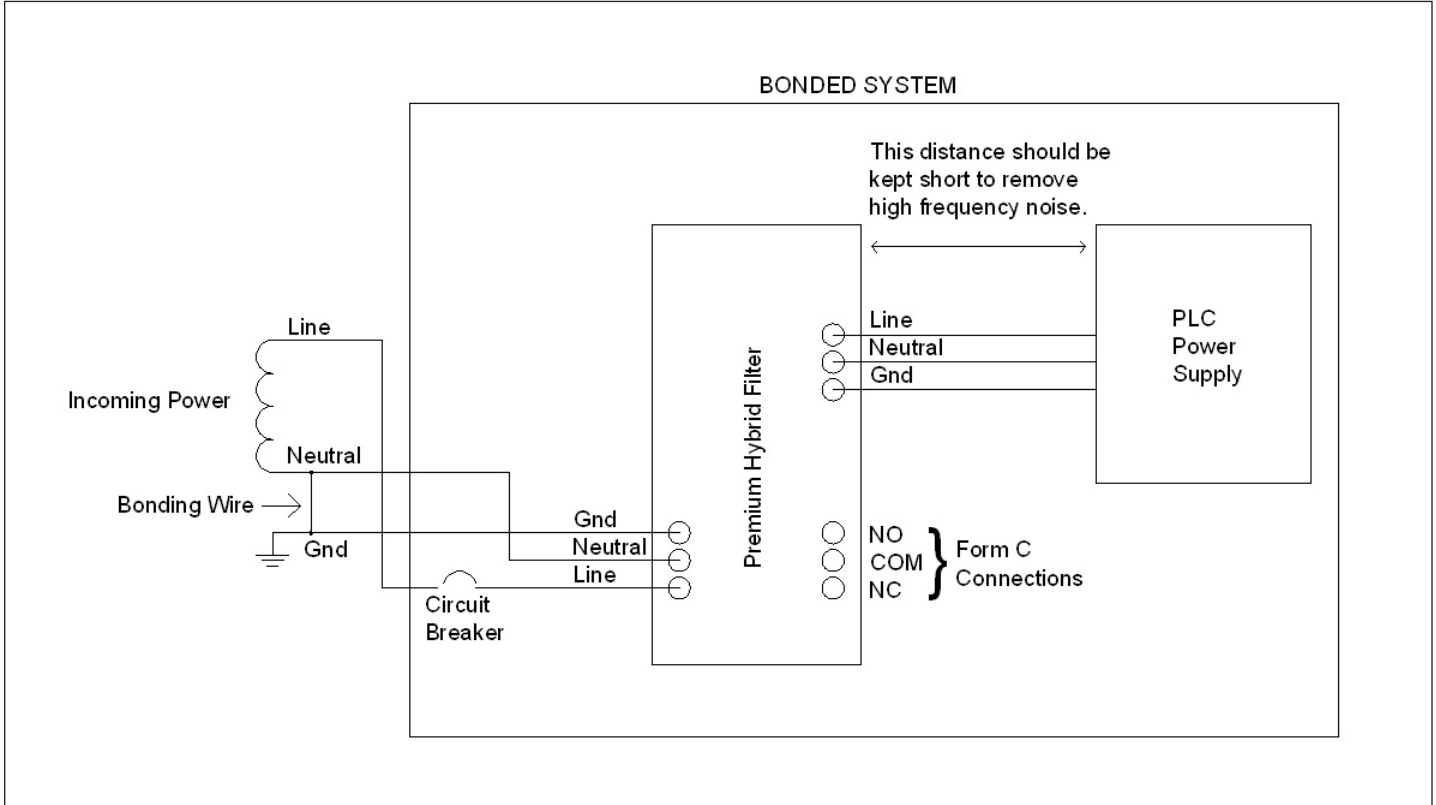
BONDED SYSTEM

This distance should be kept short to remove high frequency noise.

Line

Incoming Power

Neutral

Bonding Wire

Gnd

Circuit Breaker

Gnd
Neutral
Line

Premium Hybrid Filter

Line
Neutral
Gnd

PLC Power Supply

NO
COM
NC

Form C Connections